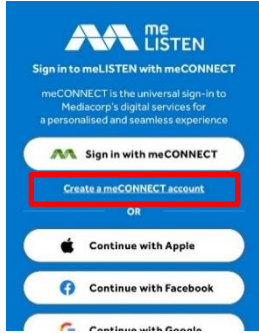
me LISTEN

Sign in to meLISTEN with meCONNECT

meCONNECT is the universal sign-in to Mediacorp's digital services for a personalised and seamless experience

Sign in with meCONNECT

Create a meCONNECT account

OR

Continue with Apple

Continue with Facebook

Continue with Google